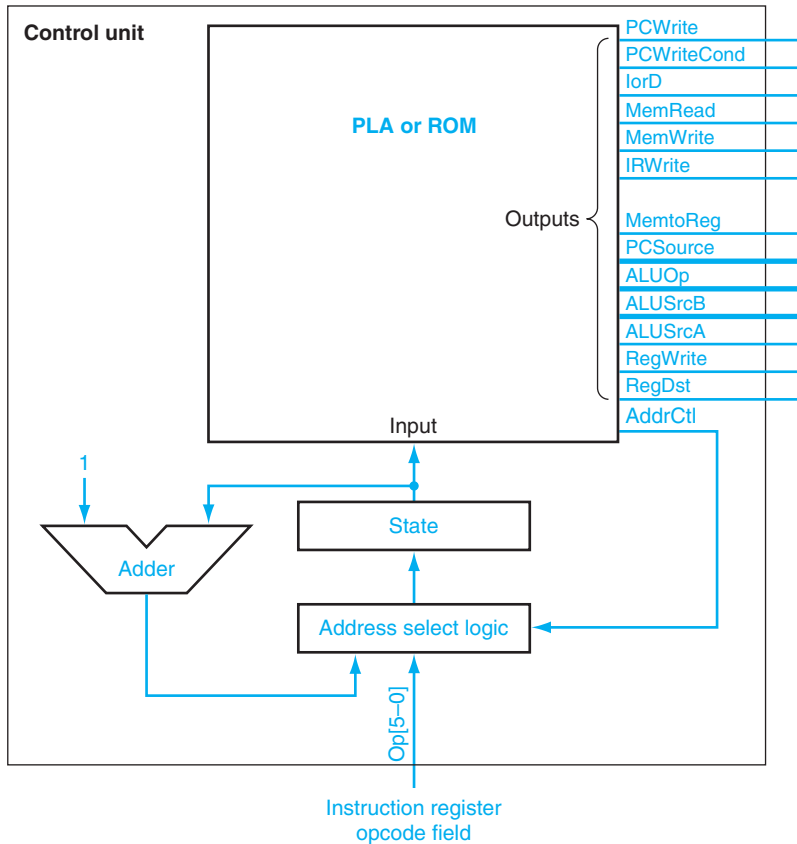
Control unit

PLA or ROM

Outputs

PCWrite
PCWriteCond
IorD
MemRead
MemWrite
IRWrite
MemtoReg
PCSource
ALUOp
ALUSrcB
ALUSrcA
RegWrite
RegDst
AddrCtl

Input

1

Adder

State

Address select logic

Op[5–0]

Instruction register opcode field